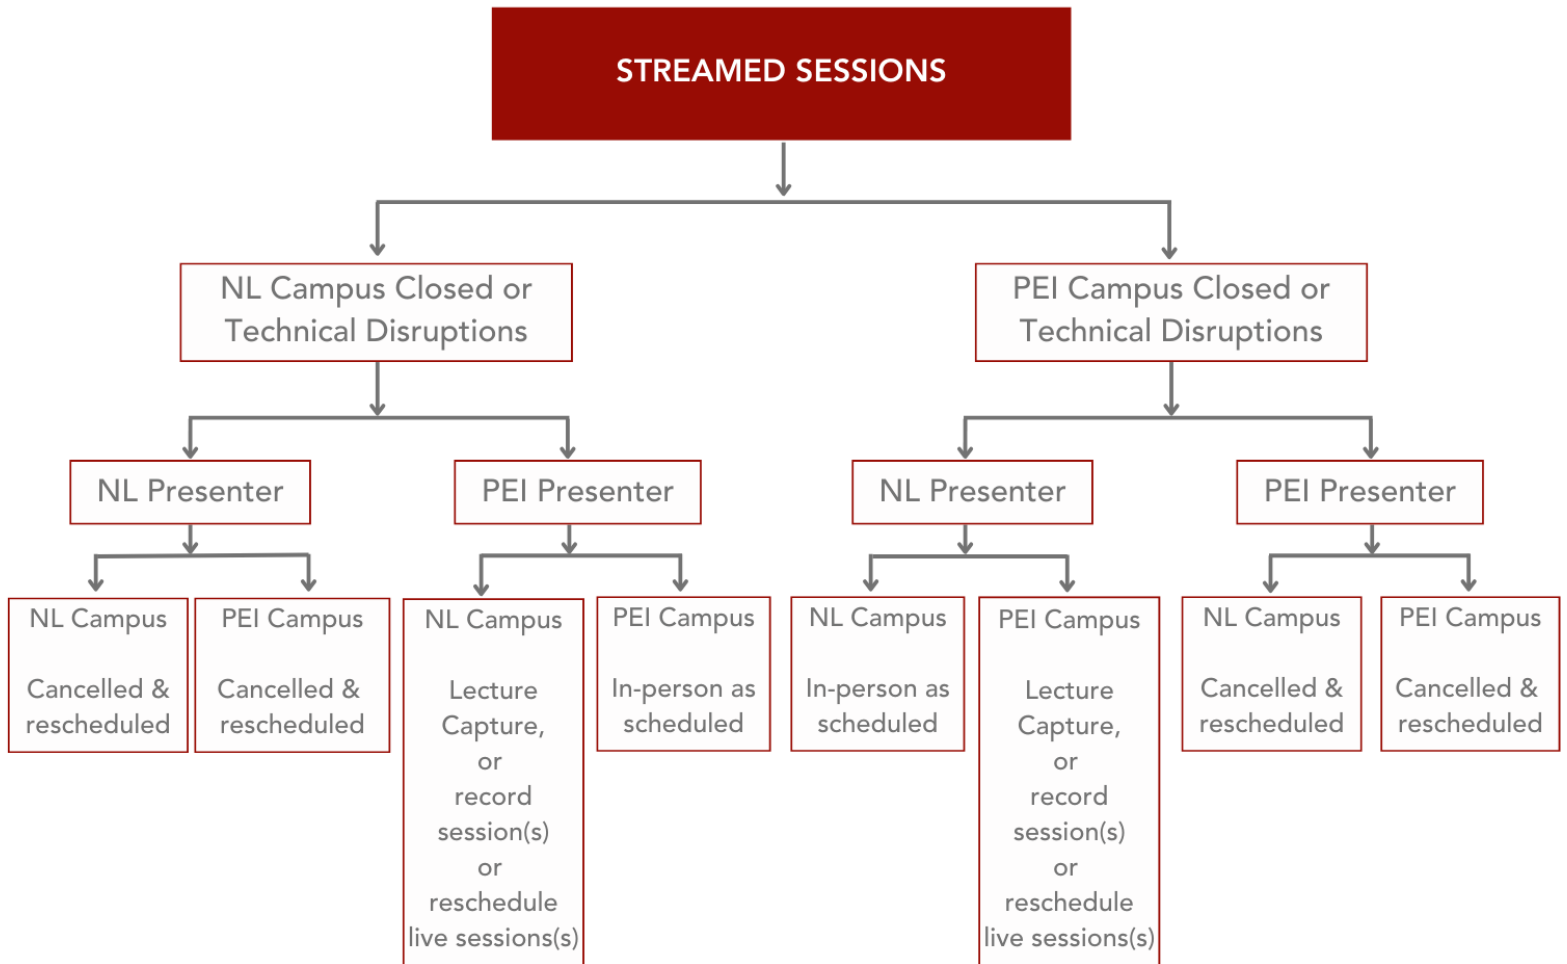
STREAMED SESSIONS

NL Campus Closed or Technical Disruptions

PEI Campus Closed or Technical Disruptions

NL Presenter

PEI Presenter

NL Presenter

PEI Presenter

NL Campus

Cancelled & rescheduled

PEI Campus

Cancelled & rescheduled

NL Campus

Lecture Capture, or record session(s) or reschedule live sessions(s)

PEI Campus

In-person as scheduled

NL Campus

In-person as scheduled

PEI Campus

Lecture Capture, or record session(s) or reschedule live sessions(s)

NL Campus

Cancelled & rescheduled

PEI Campus

Cancelled & rescheduled